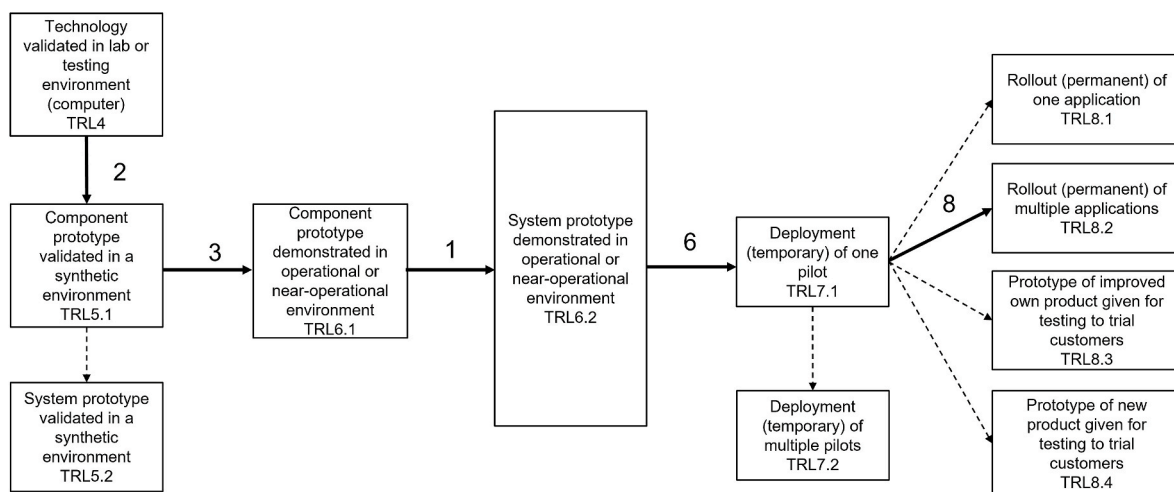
Technology validated in lab or testing environment (computer) TRL4

2

Component prototype validated in a synthetic environment TRL5.1

System prototype validated in a synthetic environment TRL5.2

3

Component prototype demonstrated in operational or near-operational environment TRL6.1

1

System prototype demonstrated in operational or near-operational environment TRL6.2

6

Deployment (temporary) of one pilot TRL7.1

Deployment (temporary) of multiple pilots TRL7.2

8

Rollout (permanent) of one application TRL8.1

Rollout (permanent) of multiple applications TRL8.2

Prototype of improved own product given for testing to trial customers TRL8.3

Prototype of new product given for testing to trial customers TRL8.4